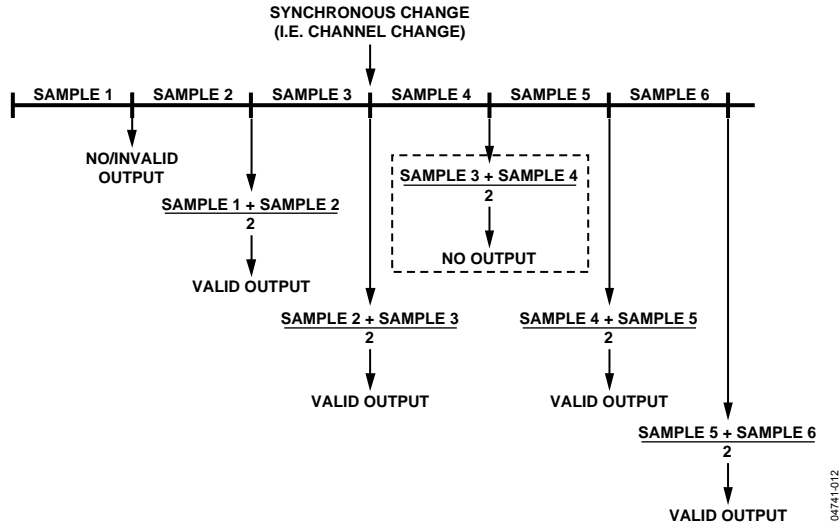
SYNCHRONOUS CHANGE
(I.E. CHANNEL CHANGE)

SAMPLE 1 SAMPLE 2 SAMPLE 3 SAMPLE 4 SAMPLE 5 SAMPLE 6

NO/INVALID OUTPUT

$\frac{\text{SAMPLE 1 + SAMPLE 2}}{2}$

VALID OUTPUT

$\frac{\text{SAMPLE 3 + SAMPLE 4}}{2}$

NO OUTPUT

$\frac{\text{SAMPLE 2 + SAMPLE 3}}{2}$

VALID OUTPUT

$\frac{\text{SAMPLE 4 + SAMPLE 5}}{2}$

VALID OUTPUT

$\frac{\text{SAMPLE 5 + SAMPLE 6}}{2}$

VALID OUTPUT

04741-012